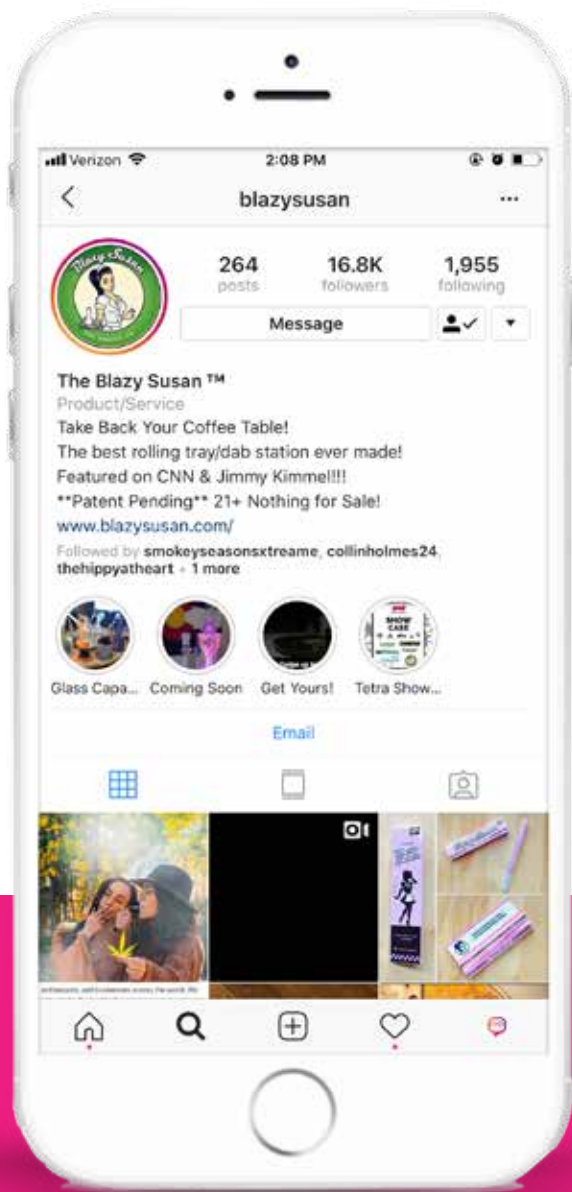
Verizon 2:08 PM

blazysusan

264 posts
16.8K followers
1,955 following

Message

The Blazy Susan ™
Product/Service
Take Back Your Coffee Table!
The best rolling tray/dab station ever made!
Featured on CNN & Jimmy Kimmel!!!
**Patent Pending** 21+ Nothing for Sale!
www.blazysusan.com/
Followed by smokeyseasonsxtreame, collinholmes24, thehippyatheart + 1 more

Glass Capa... Coming Soon Get Yours! Tetra Show...

Email